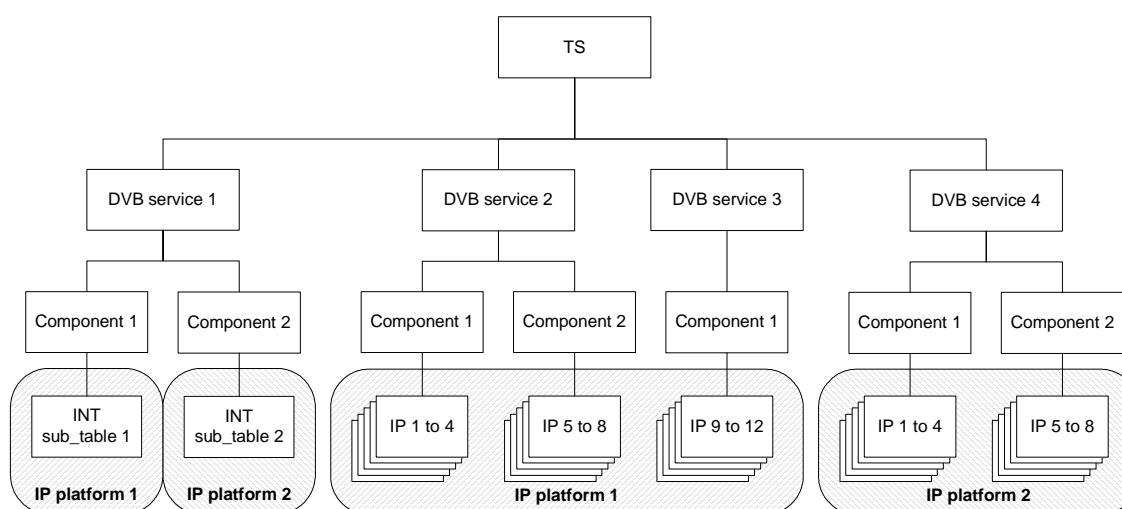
TS

DVB service 1

DVB service 2

DVB service 3

DVB service 4

Component 1

Component 2

Component 1

Component 2

Component 1

Component 1

Component 2

INT sub_table 1

INT sub_table 2

IP 1 to 4

IP 5 to 8

IP 9 to 12

IP 1 to 4

IP 5 to 8

IP platform 1

IP platform 2

IP platform 1

IP platform 2